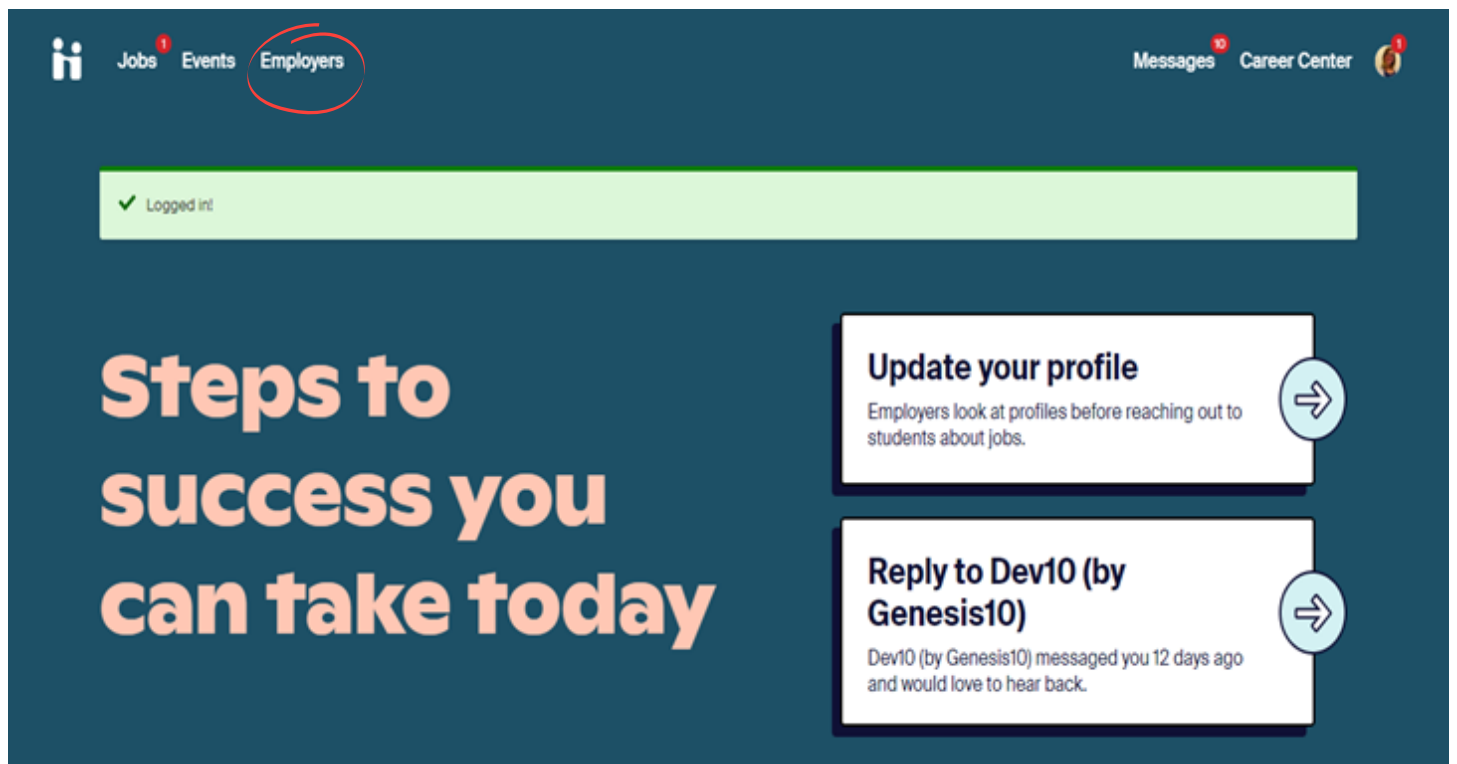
Jobs 1 Events Employers

Messages 10 Career Center 1

Logged in!

Steps to success you can take today

Update your profile

Employers look at profiles before reaching out to students about jobs.

Reply to Dev10 (by Genesis10)

Dev10 (by Genesis10) messaged you 12 days ago and would love to hear back.